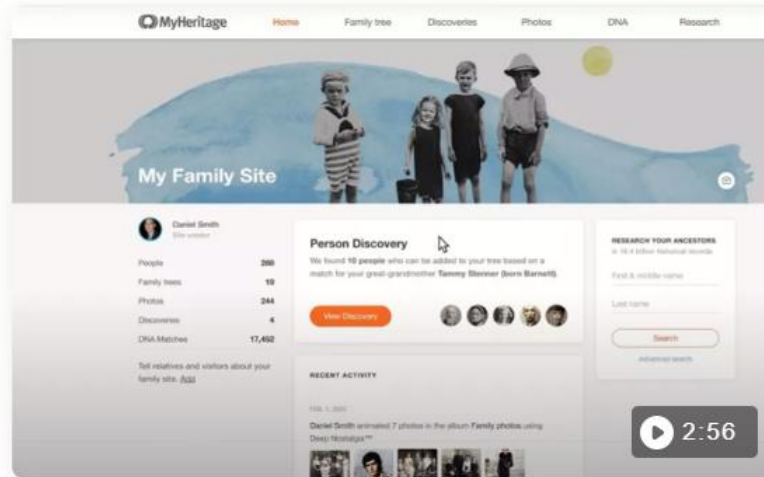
MyHeritage Home Family tree Discoveries Photos DNA Research

My Family Site

Daniel Smith
Site creator

| | |
|---|---|
| People | 280 |
| Family trees | 10 |
| Photos | 244 |
| Discoveries | 4 |
| DNA Matches | 17,452 |

Tell relatives and visitors about your family site. Add

Person Discovery

We found 10 people who can be added to your tree based on a match for your great grandmother Tammy Sterner (born Barnett).

View Discovery

RECENT ACTIVITY

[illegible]

Daniel Smith animated 7 photos in the album Family photos using Deep Nostalgia™

RESEARCH YOUR ANCESTORS
in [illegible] historical records

First & middle name

Last name

Search

Advanced search

2:56